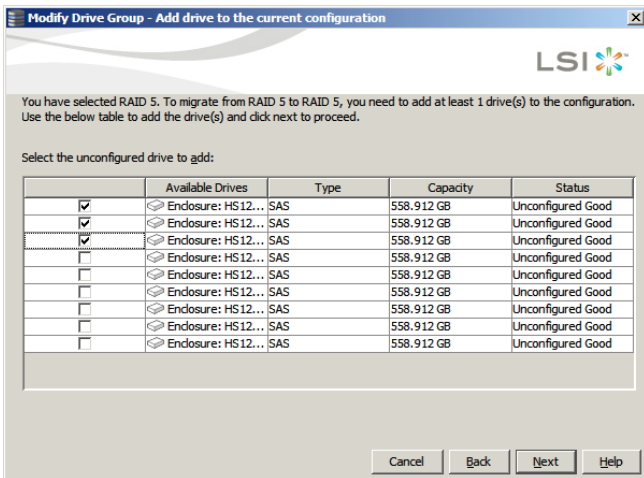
Modify Drive Group - Add drive to the current configuration

LSI

You have selected RAID 5. To migrate from RAID 5 to RAID 5, you need to add at least 1 drive(s) to the configuration. Use the below table to add the drive(s) and click next to proceed.

Select the unconfigured drive to add:

| | Available Drives | Type | Capacity | Status |
|---|---|---|---|---|
| ☑ | Enclosure: HS12... | SAS | 558.912 GB | Unconfigured Good |
| ☑ | Enclosure: HS12... | SAS | 558.912 GB | Unconfigured Good |
| ☑ | Enclosure: HS12... | SAS | 558.912 GB | Unconfigured Good |
| ☐ | Enclosure: HS12... | SAS | 558.912 GB | Unconfigured Good |
| ☐ | Enclosure: HS12... | SAS | 558.912 GB | Unconfigured Good |
| ☐ | Enclosure: HS12... | SAS | 558.912 GB | Unconfigured Good |
| ☐ | Enclosure: HS12... | SAS | 558.912 GB | Unconfigured Good |
| ☐ | Enclosure: HS12... | SAS | 558.912 GB | Unconfigured Good |
| ☐ | Enclosure: HS12... | SAS | 558.912 GB | Unconfigured Good |

Cancel Back Next Help